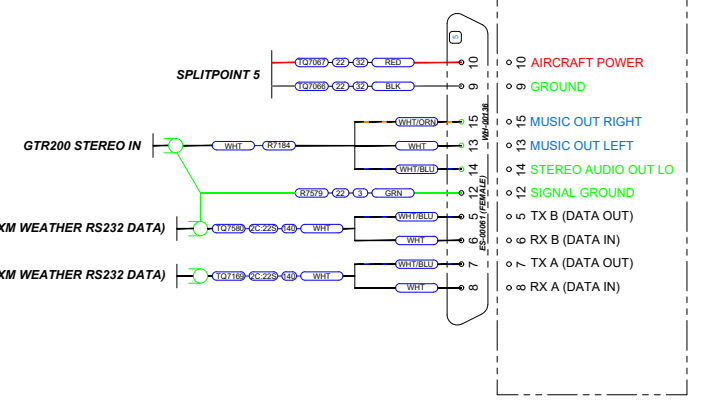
SPLITPOINT 5

TQ7067 22 32 RED
TQ7066 22 32 BLK

GTR200 STEREO IN

WHT R7184

WHT/ORN
WHT
WHT/BLU

R7579 22 3 GRN

XM WEATHER RS232 DATA)
TQ7580 2C:22S 140 WHT
WHT/BLU
WHT

XM WEATHER RS232 DATA)
TQ7168 2C:22S 140 WHT
WHT/BLU
WHT

5
WI-00136
ES-00061 (FEMALE)

10
9
15
13
14
12
5
6
7
8

10 AIRCRAFT POWER
9 GROUND
15 MUSIC OUT RIGHT
13 MUSIC OUT LEFT
14 STEREO AUDIO OUT LO
12 SIGNAL GROUND
5 TX B (DATA OUT)
6 RX B (DATA IN)
7 TX A (DATA OUT)
8 RX A (DATA IN)